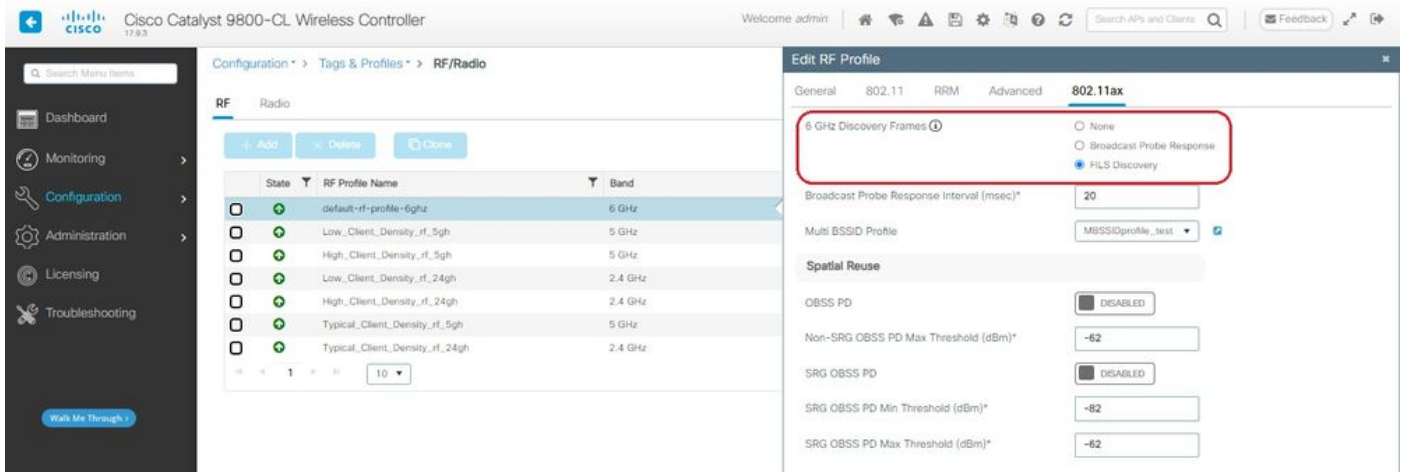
cisco 17.9.3 Cisco Catalyst 9800-CL Wireless Controller

Welcome admin

Search APs and Clients

Feedback

Search Menu Items

Dashboard

Monitoring

Configuration

Administration

Licensing

Troubleshooting

Walk Me Through

Configuration > Tags & Profiles > RF/Radio

RF Radio

+ Add × Delete Clone

| | State | RF Profile Name | Band |
|---|---|---|---|
| | | default-rf-profile-6ghz | 6 GHz |
| | | Low_Client_Density_rf_5gh | 5 GHz |
| | | High_Client_Density_rf_5gh | 5 GHz |
| | | Low_Client_Density_rf_24gh | 2.4 GHz |
| | | High_Client_Density_rf_24gh | 2.4 GHz |
| | | Typical_Client_Density_rf_5gh | 5 GHz |
| | | Typical_Client_Density_rf_24gh | 2.4 GHz |

1 10

Edit RF Profile

General 802.11 RRM Advanced 802.11ax

6 GHz Discovery Frames

None

Broadcast Probe Response

FILS Discovery

Broadcast Probe Response Interval (msec)* 20

Multi BSSID Profile MBSSIDprofile_test

Spatial Reuse

OBSS PD DISABLED

Non-SRG OBSS PD Max Threshold (dBm)* -62

SRG OBSS PD DISABLED

SRG OBSS PD Min Threshold (dBm)* -82

SRG OBSS PD Max Threshold (dBm)* -62